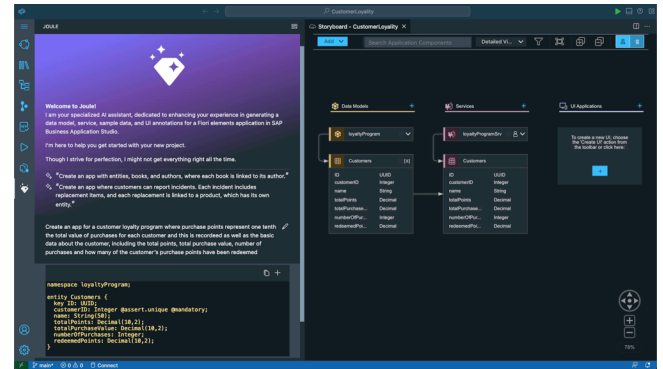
CustomerLoyalty

JOULE

Storyboard - CustomerLoyalty ×

Add
Search Application Components
Detailed Vi...

Welcome to Joule!
I am your specialized AI assistant, dedicated to enhancing your experience in generating a data model, service, sample data, and UI annotations for a Fiori elements application in SAP Business Application Studio.

I'm here to help you get started with your new project.

Though I strive for perfection, I might not get everything right all the time.

"Create an app with entities, books, and authors, where each book is linked to its author."

"Create an app where customers can report incidents. Each incident includes replacement items, and each replacement is linked to a product, which has its own entity."

Create an app for a customer loyalty program where purchase points represent one tenth the total value of purchases for each customer and this is recorded as well as the basic data about the customer, including the total points, total purchase value, number of purchases and how many of the customer's purchase points have been redeemed

namespace loyaltyProgram;

entity Customers {
  key ID: UUID;
  customerID: Integer @assert.unique @mandatory;
  name: String(50);
  totalPoints: Decimal(10,2);
  totalPurchaseValue: Decimal(10,2);
  numberOfPurchases: Integer;
  redeemedPoints: Decimal(10,2);
}

Data Models
loyaltyProgram
Customers
| ID | UUID |
|---|---|
| customerID | Integer |
| name | String |
| totalPoints | Decimal |
| totalPurchase... | Decimal |
| numberOfPurc... | Integer |
| redeemedPoi... | Decimal |

Services
loyaltyProgramSrv
Customers
| ID | UUID |
|---|---|
| customerID | Integer |
| name | String |
| totalPoints | Decimal |
| totalPurchase... | Decimal |
| numberOfPurc... | Integer |
| redeemedPoi... | Decimal |

UI Applications
To create a new UI, choose the 'Create UI' action from the toolbar or click here.

78%

main* ⊗ 0 ⚠ 0 Connect